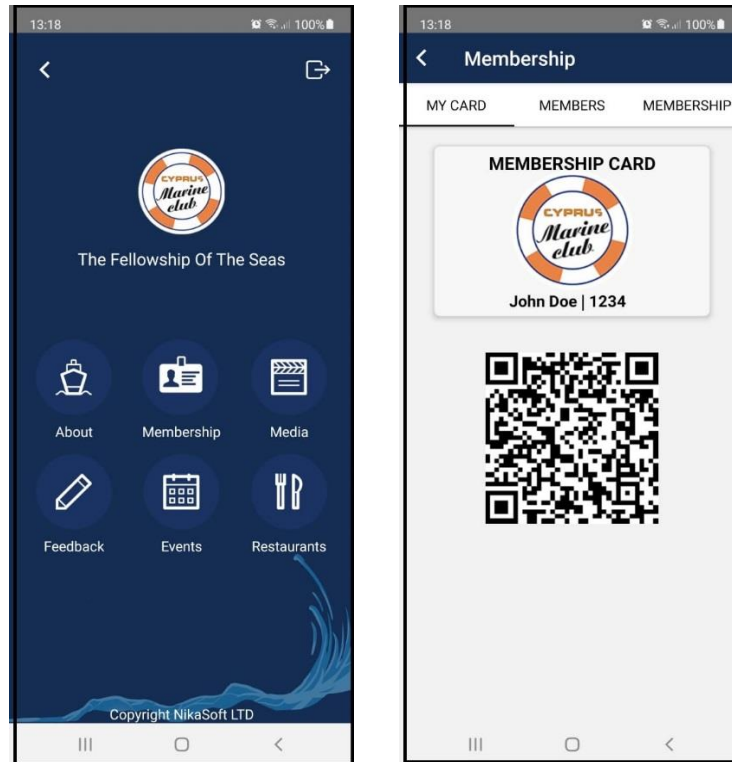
13:18
100%

CYPRUS
Marine
club

The Fellowship Of The Seas

About
Membership
Media
Feedback
Events
Restaurants

Copyright NikaSoft LTD

13:18
100%

Membership

MY CARD
MEMBERS
MEMBERSHIP

MEMBERSHIP CARD

CYPRUS
Marine
club

John Doe | 1234